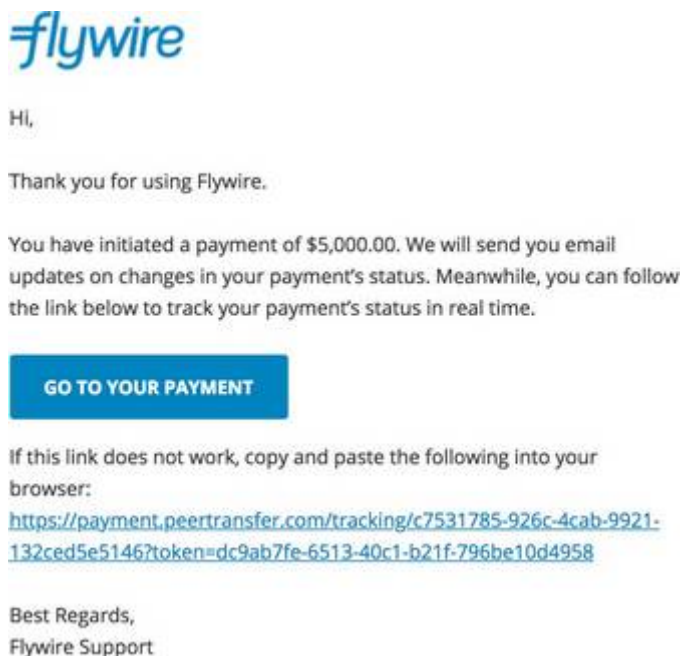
flywire

Hi,

Thank you for using Flywire.

You have initiated a payment of $5,000.00. We will send you email updates on changes in your payment's status. Meanwhile, you can follow the link below to track your payment's status in real time.

GO TO YOUR PAYMENT

If this link does not work, copy and paste the following into your browser:
https://payment.peertransfer.com/tracking/c7531785-926c-4cab-9921-132ced5e5146?token=dc9ab7fe-6513-40c1-b21f-796be10d4958

Best Regards,
Flywire Support